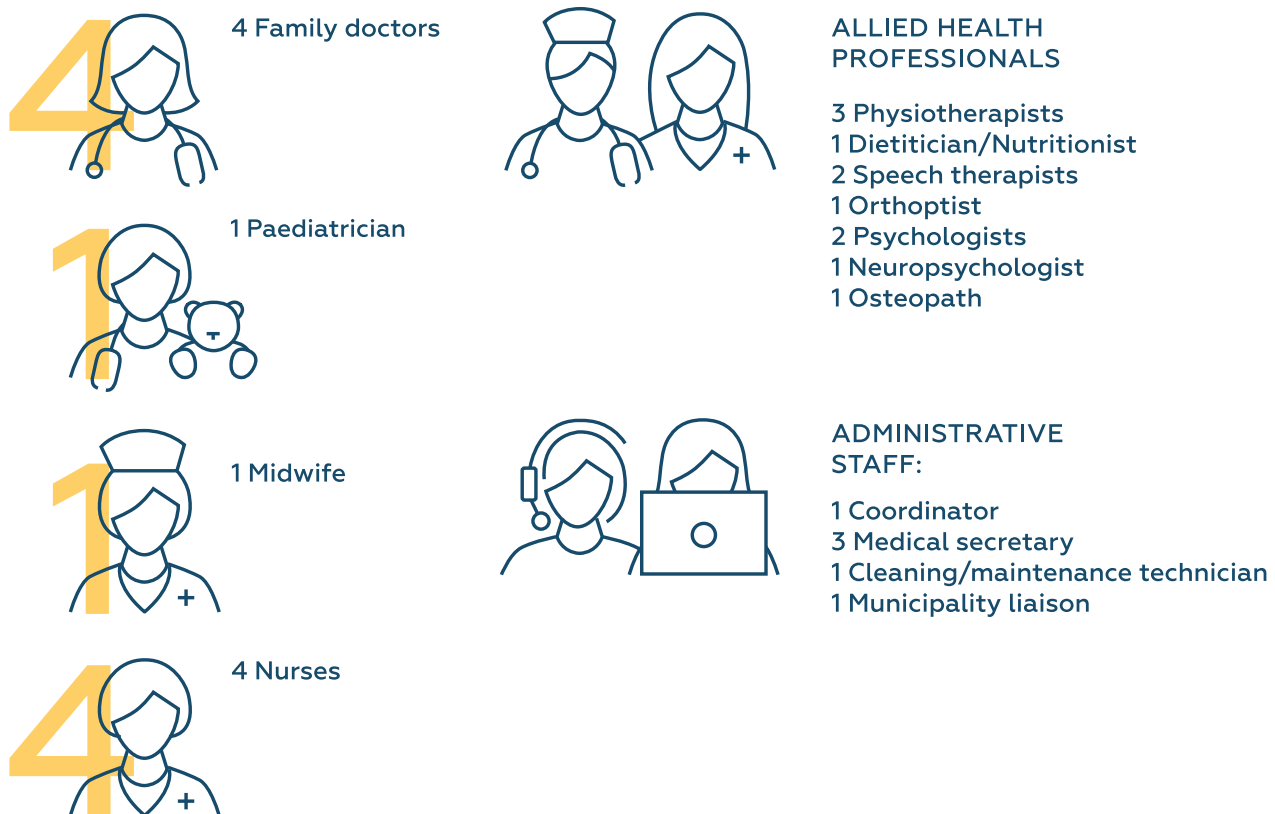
4

4 Family doctors

1

1 Paediatrician

1

1 Midwife

4

4 Nurses

ALLIED HEALTH PROFESSIONALS

3 Physiotherapists
1 Dietitician/Nutritionist
2 Speech therapists
1 Orthoptist
2 Psychologists
1 Neuropsychologist
1 Osteopath

ADMINISTRATIVE STAFF:

1 Coordinator
3 Medical secretary
1 Cleaning/maintenance technician
1 Municipality liaison